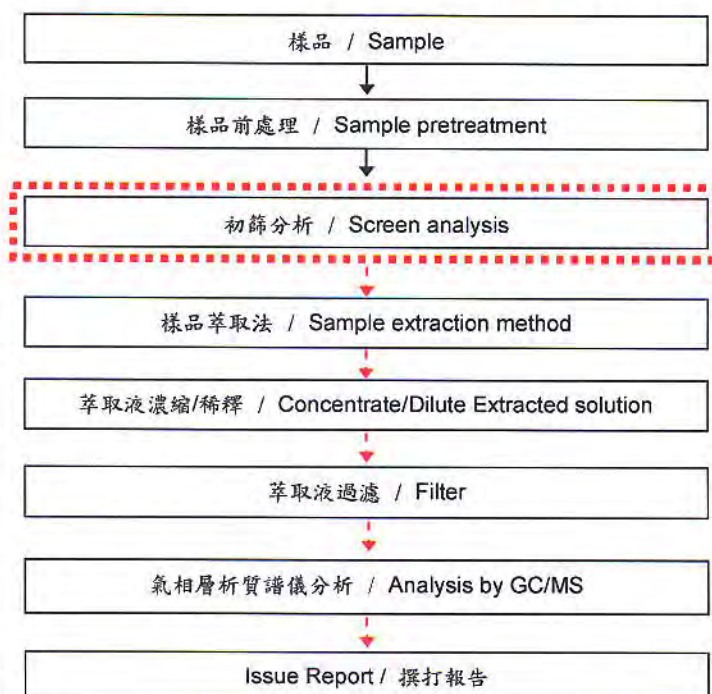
樣品 / Sample

樣品前處理 / Sample pretreatment

初篩分析 / Screen analysis

樣品萃取法 / Sample extraction method

萃取液濃縮/稀釋 / Concentrate/Dilute Extracted solution

萃取液過濾 / Filter

氣相層析質譜儀分析 / Analysis by GC/MS

Issue Report / 撰打報告